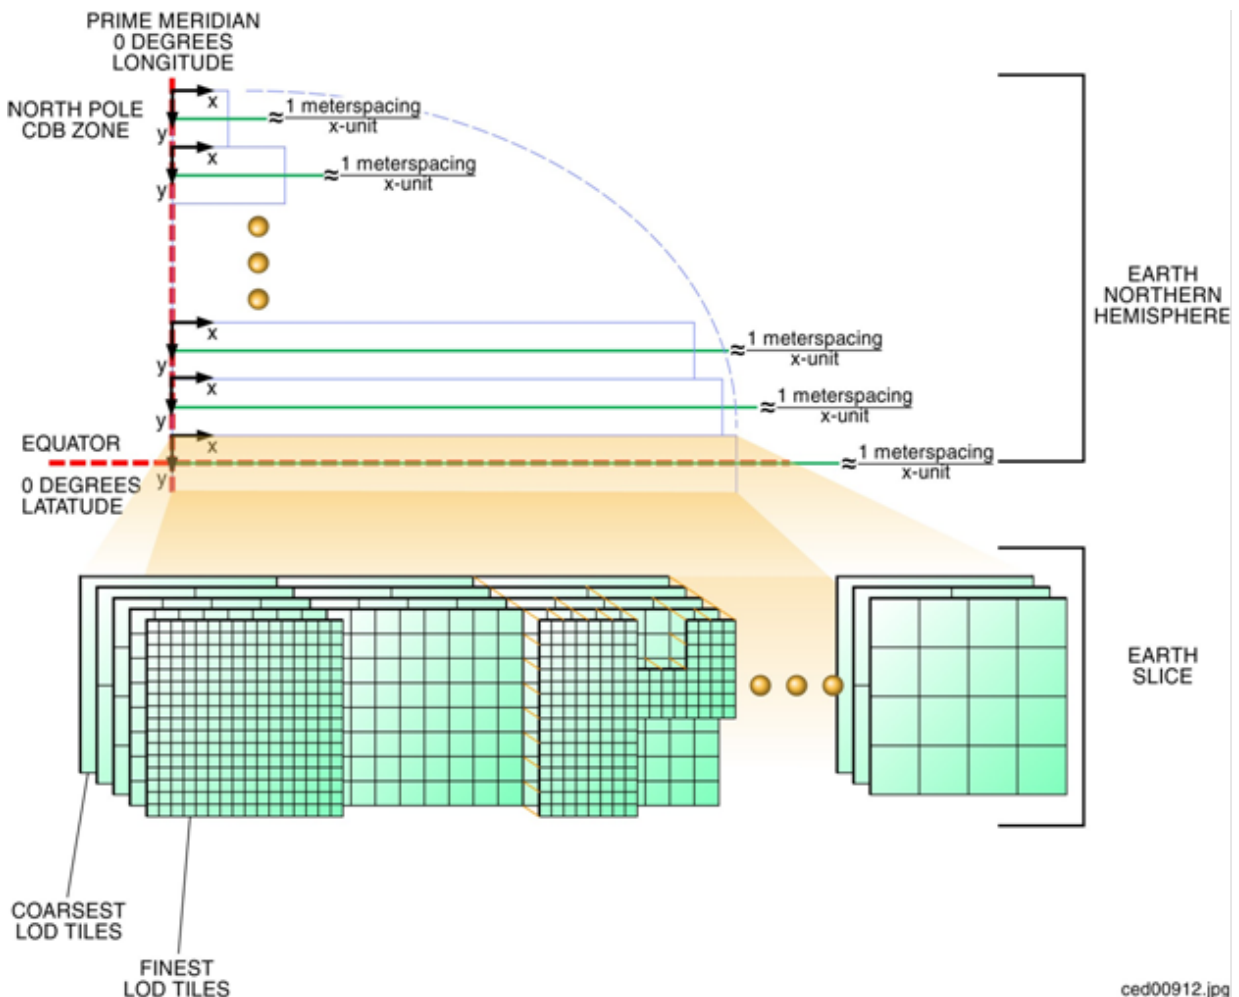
PRIME MERIDIAN
0 DEGREES
LONGITUDE

NORTH POLE
CDB ZONE

x
y
$\approx \frac{\text{1 meterspacing}}{\text{x-unit}}$

x
y
$\approx \frac{\text{1 meterspacing}}{\text{x-unit}}$

x
y
$\approx \frac{\text{1 meterspacing}}{\text{x-unit}}$

x
y
$\approx \frac{\text{1 meterspacing}}{\text{x-unit}}$

EQUATOR
x
y
$\approx \frac{\text{1 meterspacing}}{\text{x-unit}}$

0 DEGREES
LATATUDE

EARTH
NORTHERN
HEMISPHERE

EARTH
SLICE

COARSEST
LOD TILES

FINEST
LOD TILES

ced00912.jpg